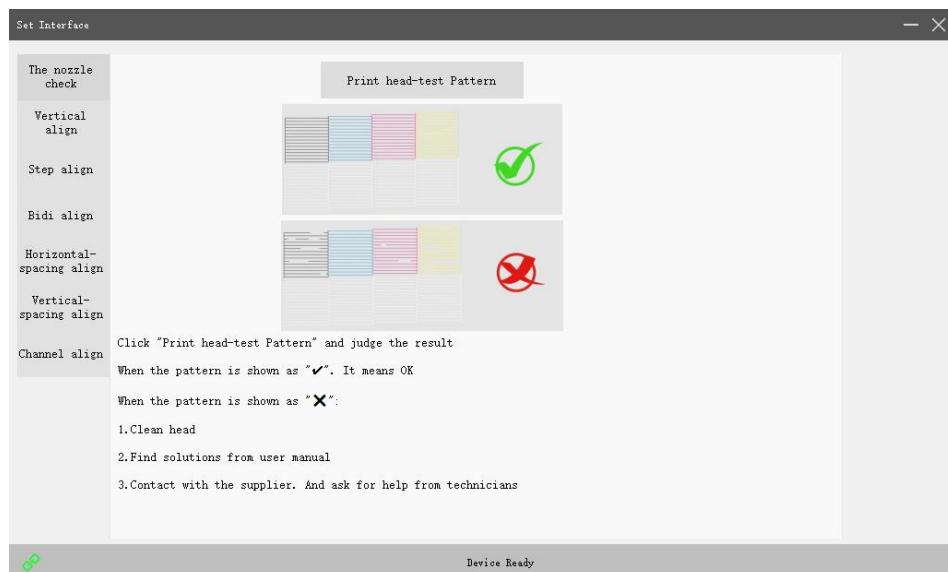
Set Interface

The nozzle check

Vertical align

Step align

Bidi align

Horizontal-spacing align

Vertical-spacing align

Channel align

Print head-test Pattern

Click "Print head-test Pattern" and judge the result

When the pattern is shown as "✔". It means OK

When the pattern is shown as "✕":

1.Clean head

2.Find solutions from user manual

3.Contact with the supplier. And ask for help from technicians

Device Ready